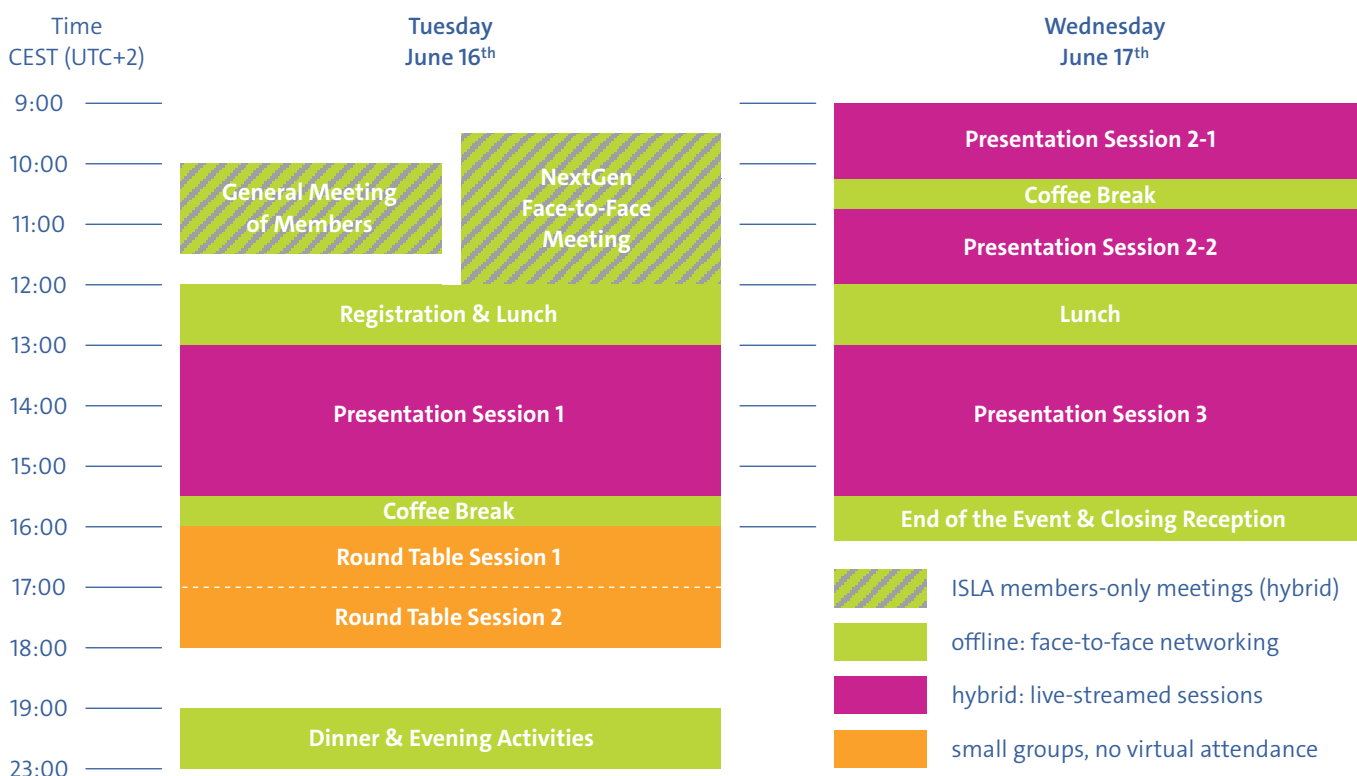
Time
CEST (UTC+2)

Tuesday
June 16$^{th}$

Wednesday
June 17$^{th}$

9:00
10:00
11:00
12:00
13:00
14:00
15:00
16:00
17:00
18:00
19:00
23:00

General Meeting of Members

NextGen Face-to-Face Meeting

Registration & Lunch

Presentation Session 1

Coffee Break

Round Table Session 1

Round Table Session 2

Dinner & Evening Activities

Presentation Session 2-1

Coffee Break

Presentation Session 2-2

Lunch

Presentation Session 3

End of the Event & Closing Reception

ISLA members-only meetings (hybrid)

offline: face-to-face networking

hybrid: live-streamed sessions

small groups, no virtual attendance